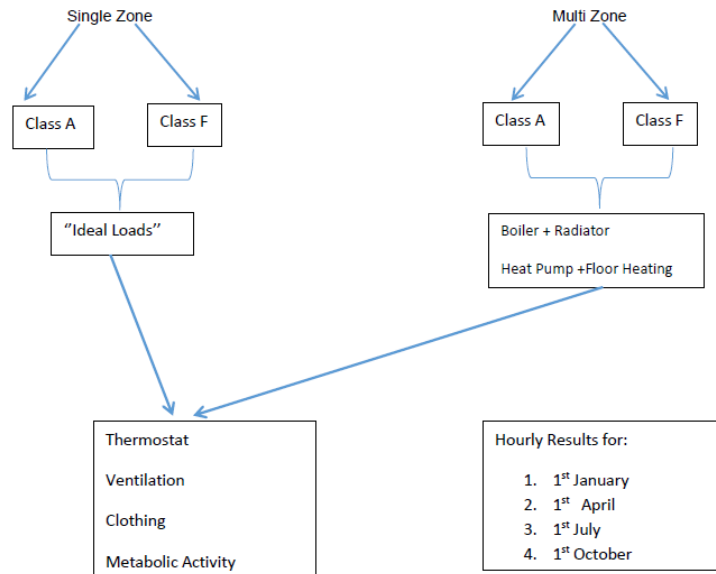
Single Zone

Class A

Class F

"Ideal Loads"

Multi Zone

Class A

Class F

Boiler + Radiator

Heat Pump +Floor Heating

Thermostat

Ventilation

Clothing

Metabolic Activity

Hourly Results for:

1. $1^{st}$ January
2. $1^{st}$ April
3. $1^{st}$ July
4. $1^{st}$ October